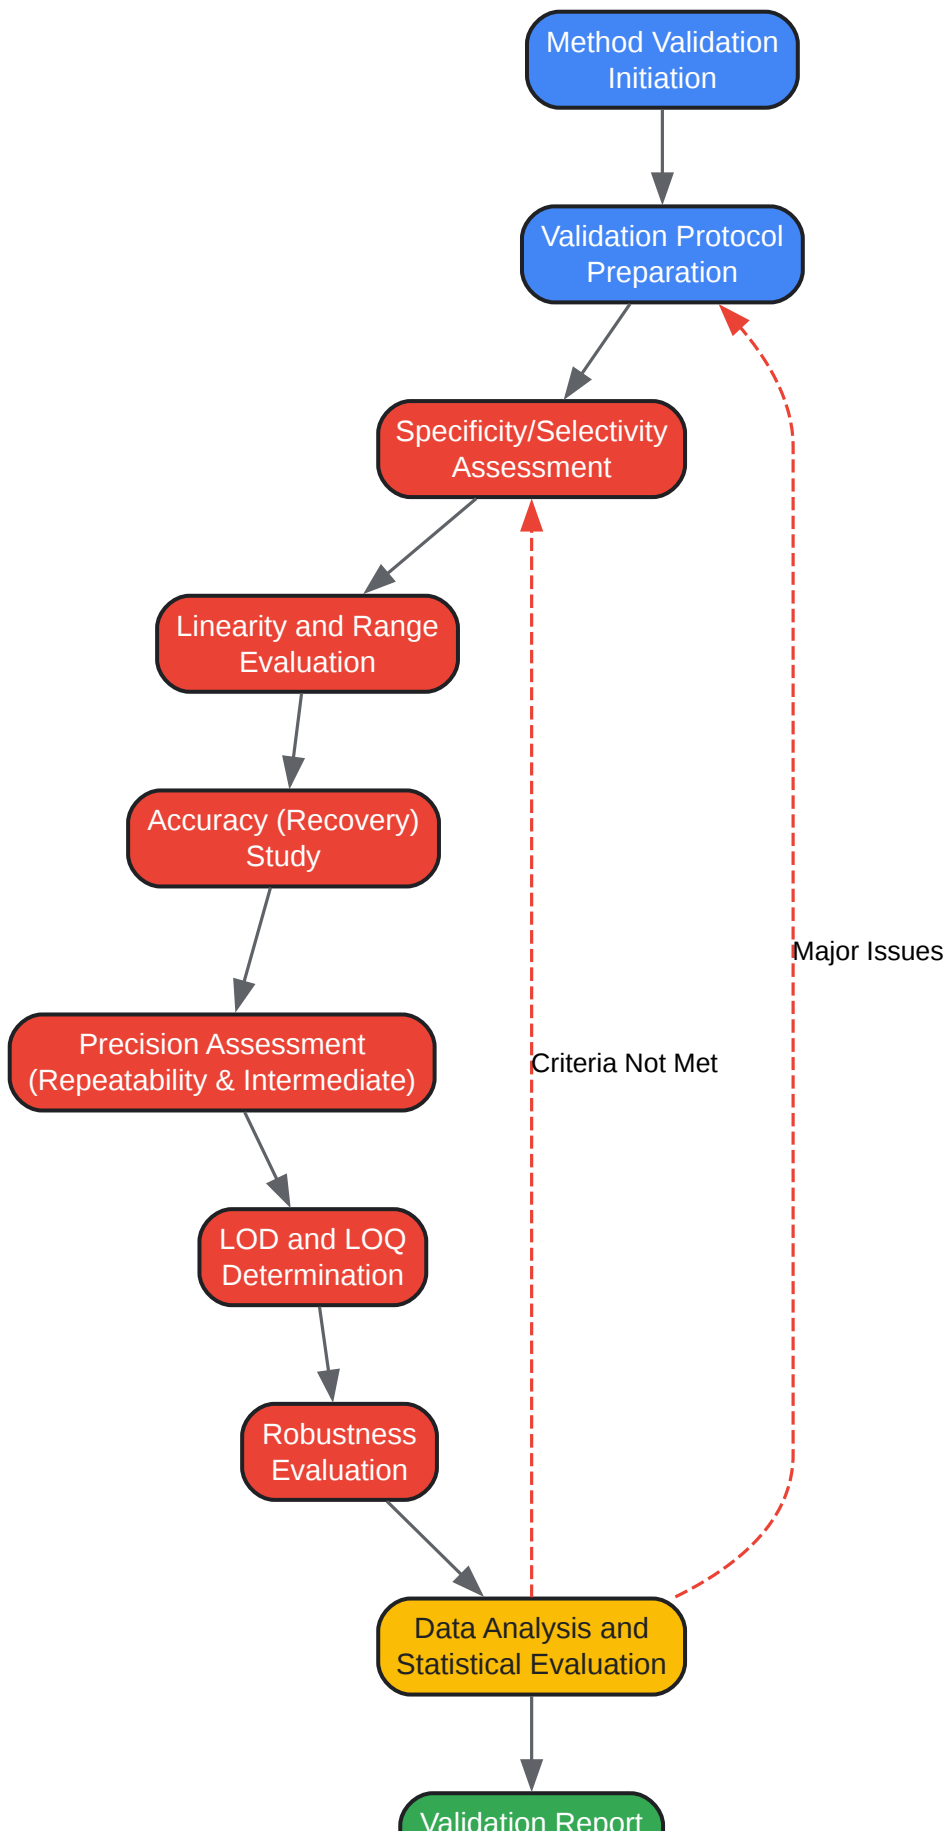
Method Validation Initiation

Validation Protocol Preparation

Specificity/Selectivity Assessment

Linearity and Range Evaluation

Accuracy (Recovery) Study

Precision Assessment (Repeatability & Intermediate)

LOD and LOQ Determination

Robustness Evaluation

Data Analysis and Statistical Evaluation

Criteria Not Met

Major Issues

Validation Report